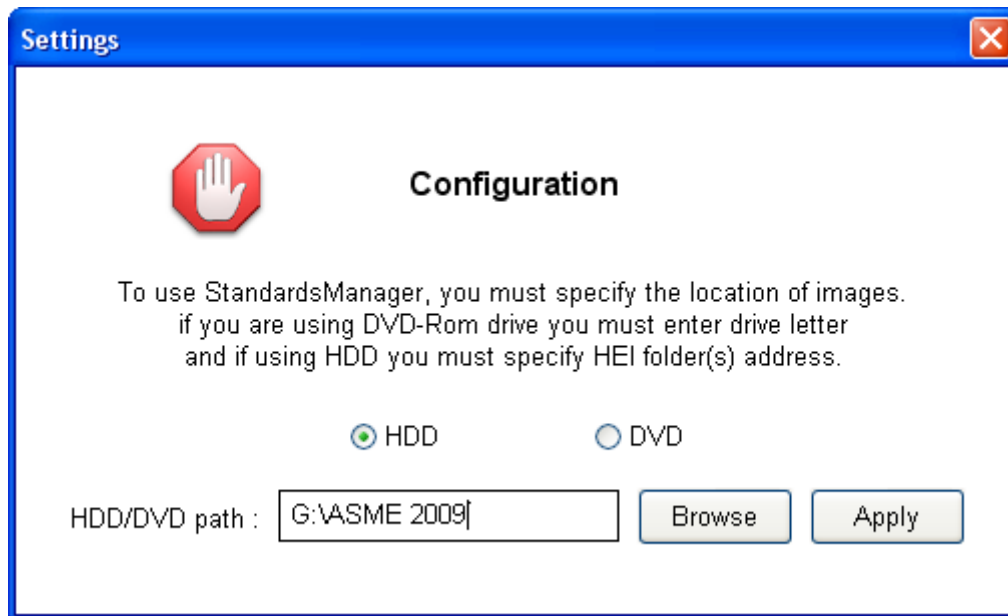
Settings

Configuration

To use StandardsManager, you must specify the location of images.
if you are using DVD-Rom drive you must enter drive letter
and if using HDD you must specify HEI folder(s) address.

HDD

DVD

HDD/DVD path :

G:\ASME 2009

Browse

Apply